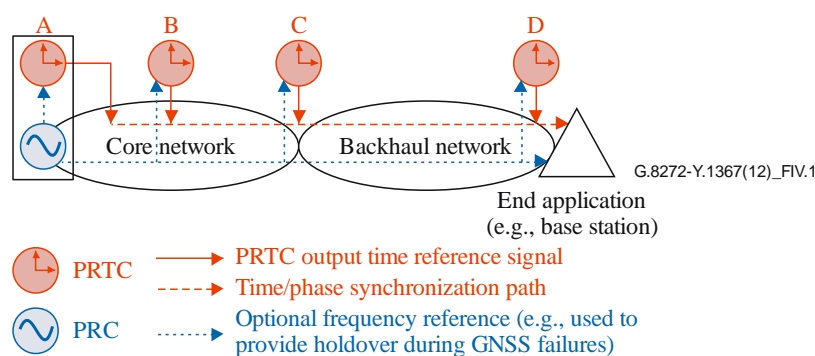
A B C D

Core network

Backhaul network

G.8272-Y.1367(12)_FIV.1

End application
(e.g., base station)

PRTC
PRTC output time reference signal
Time/phase synchronization path

PRC
Optional frequency reference (e.g., used to provide holdover during GNSS failures)